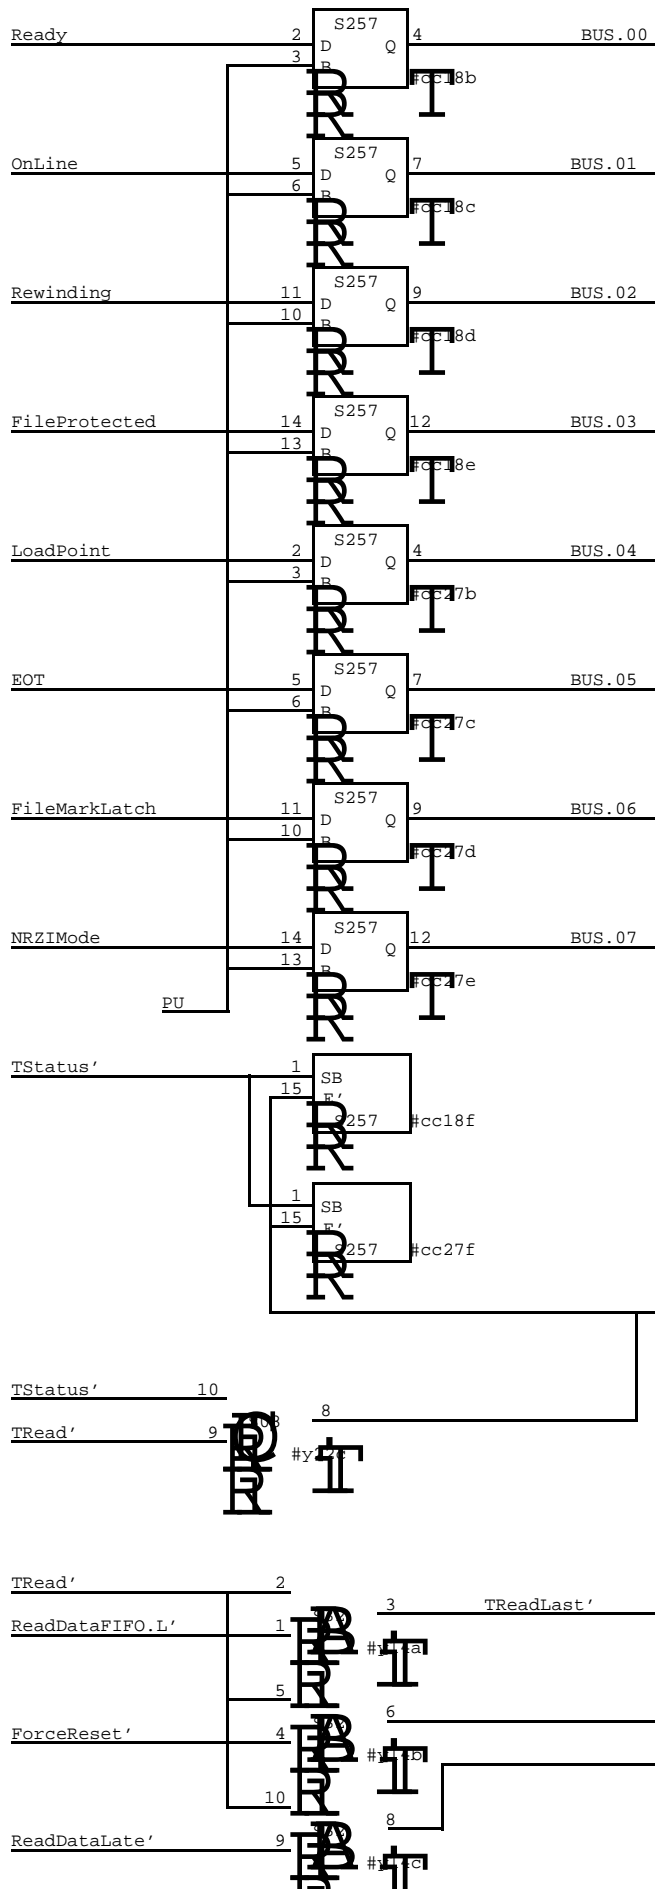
Ready 2 S257 D Q 4 BUS.00
3 B
#cc18b

OnLine 5 S257 D Q 7 BUS.01
6 B
#cc18c

Rewinding 11 S257 D Q 9 BUS.02
10 B
#cc18d

FileProtected 14 S257 D Q 12 BUS.03
13 B
#cc18e

LoadPoint 2 S257 D Q 4 BUS.04
3 B
#cc27b

EOT 5 S257 D Q 7 BUS.05
6 B
#cc27c

FileMarkLatch 11 S257 D Q 9 BUS.06
10 B
#cc27d

NRZIMode 14 S257 D Q 12 BUS.07
13 B
#cc27e

PU

TStatus' 1 SB
15 E'
S257 #cc18f

1 SB
15 E'
S257 #cc27f

TStatus' 10
TRead' 9 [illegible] 8
#y12c

TRead' 2
ReadDataFIFO.L' 1 3 TReadLast'
#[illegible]a
5
ForceReset' 4 6
#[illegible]b
10 8
ReadDataLate' 9
#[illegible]c